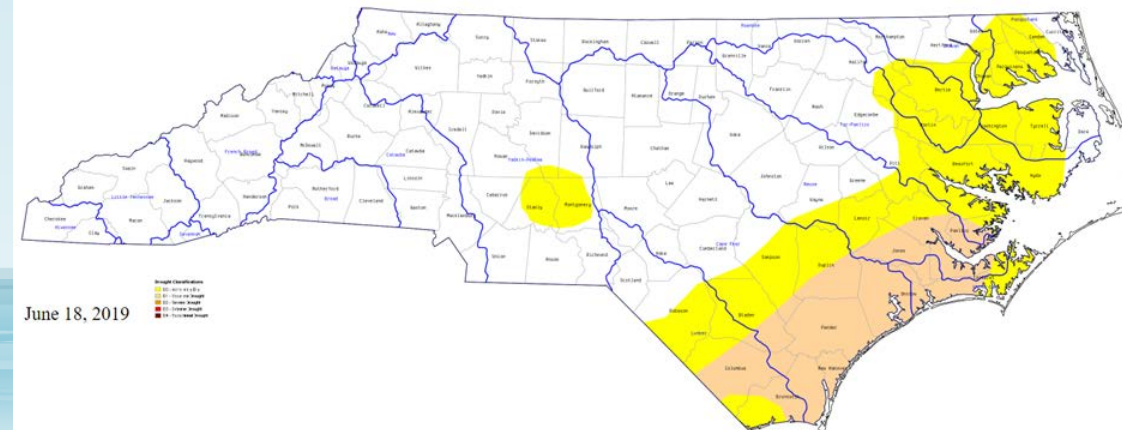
June 18, 2019

Drought Classifications
D0 - Abnormally Dry
D1 - Moderate Drought
D2 - Severe Drought
D3 - Extreme Drought
D4 - Exceptional Drought

Alleghany
Ashe
Surry
Stokes
Rockingham
Caswell
Person
Granville
Vance
Warren
Northampton
Hertford
Gates
Pasquotank
Camden
Currituck
Perquimans
Chowan
Watauga
Wilkes
Yadkin
Forsyth
Guilford
Alamance
Orange
Durham
Franklin
Nash
Halifax
Edgecombe
Bertie
Martin
Washington
Tyrrell
Dare
Mitchell
Avery
Caldwell
Alexander
Iredell
Davie
Davidson
Randolph
Chatham
Wake
Wilson
Pitt
Beaufort
Hyde
Madison
Yancey
Burke
Catawba
Rowan
Lee
Johnston
Wayne
Greene
Haywood
McDowell
Lincoln
Cabarrus
Stanly
Montgomery
Moore
Harnett
Lenoir
Craven
Pamlico
Swain
Buncombe
Rutherford
Gaston
Mecklenburg
Union
Anson
Richmond
Hoke
Cumberland
Sampson
Duplin
Jones
Onslow
Carteret
Graham
Jackson
Henderson
Polk
Cleveland
Scotland
Robeson
Bladen
Pender
Cherokee
Macon
Transylvania
Clay
Columbus
New Hanover
Brunswick

New
Watauga
Catawba
Yadkin-Pee Dee
Broad
French Broad
Little Tennessee
Hiwassee
Savannah
Roanoke
Tar-Pamlico
Neuse
Cape Fear
Lumber